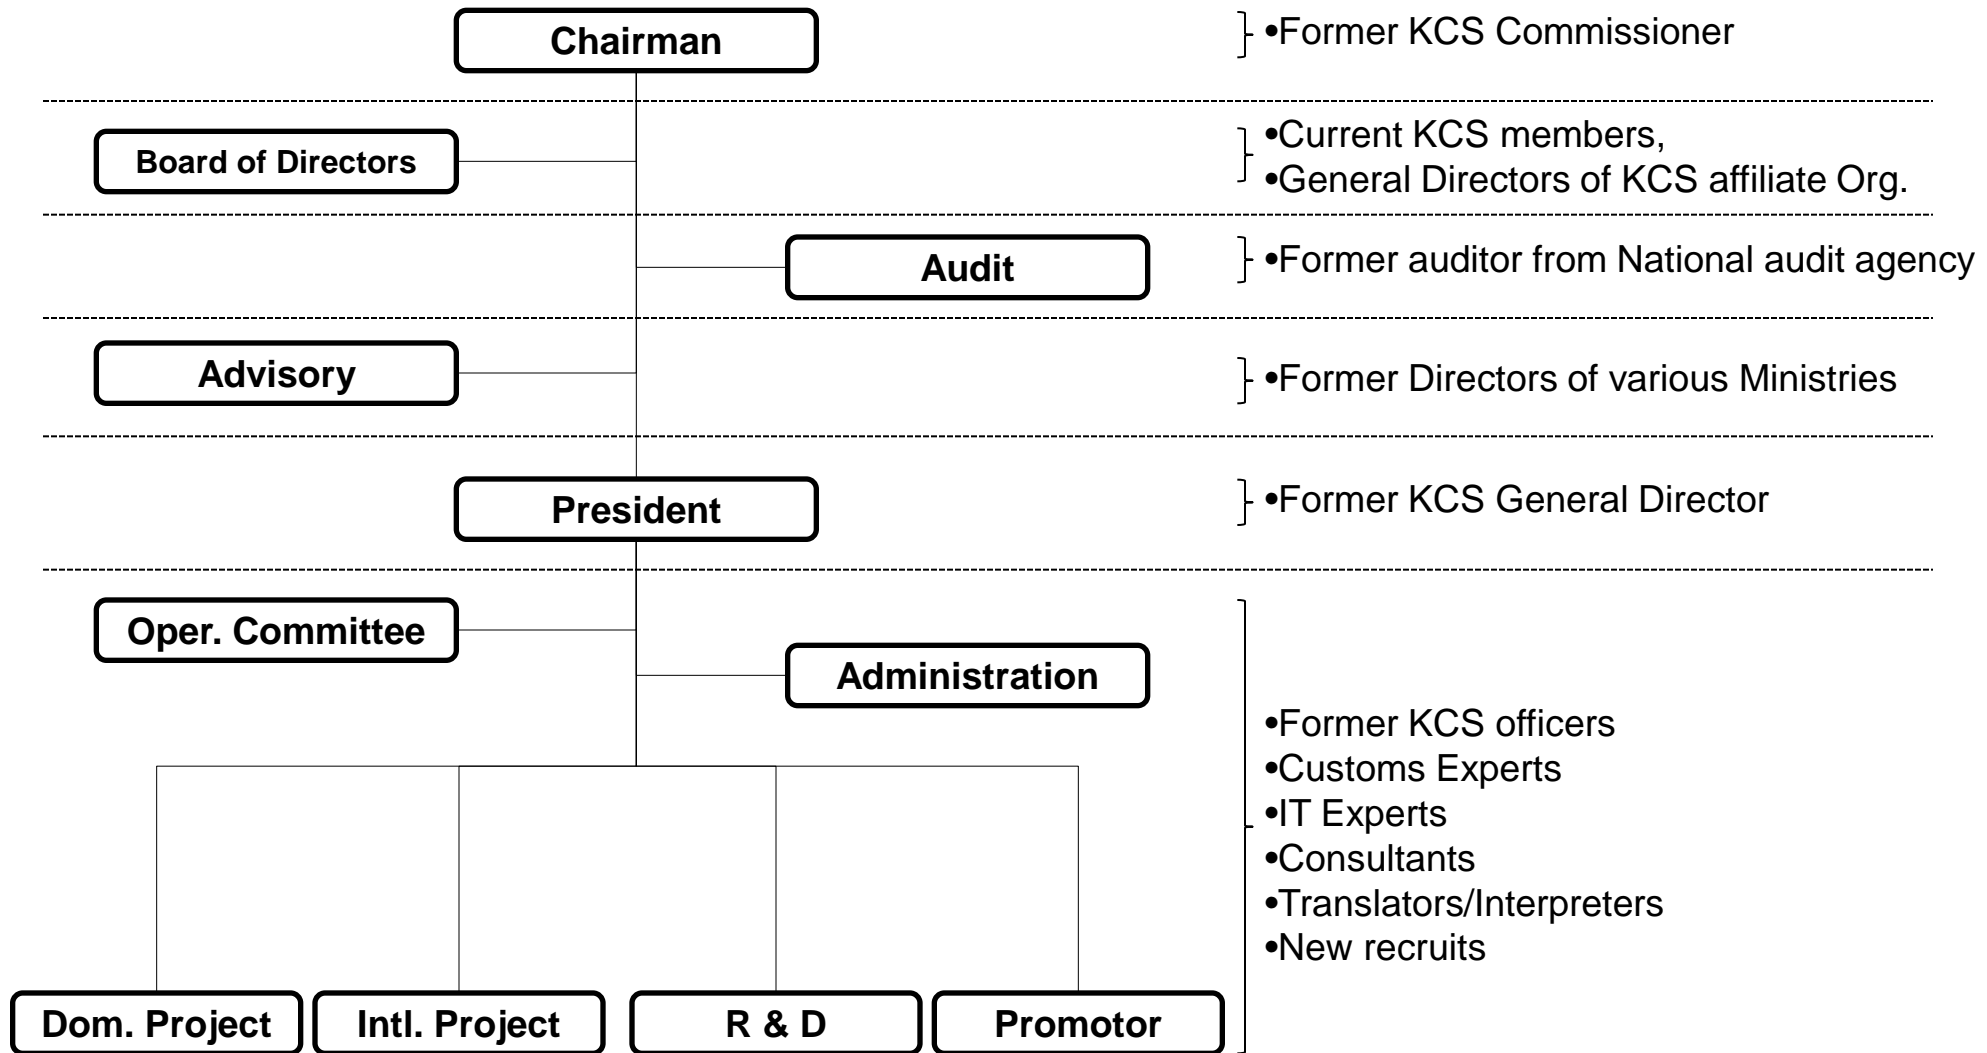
Chairman

•Former KCS Commissioner

Board of Directors

•Current KCS members,
•General Directors of KCS affiliate Org.

Audit

•Former auditor from National audit agency

Advisory

•Former Directors of various Ministries

President

•Former KCS General Director

Oper. Committee

Administration

Dom. Project

Intl. Project

R & D

Promotor

•Former KCS officers
•Customs Experts
•IT Experts
•Consultants
•Translators/Interpreters
•New recruits